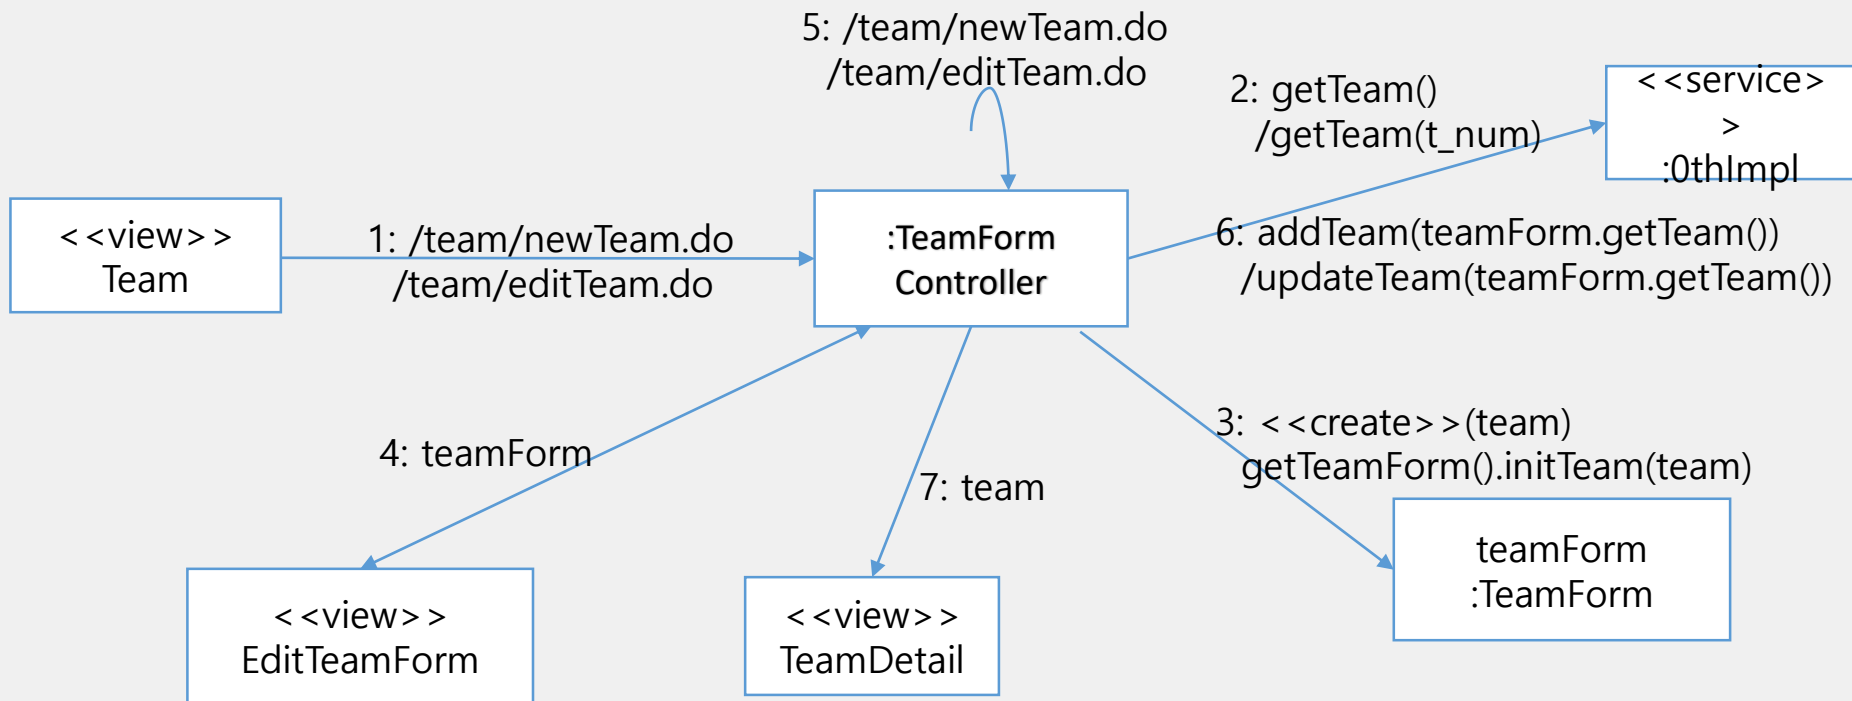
5: /team/newTeam.do
/team/editTeam.do

2: getTeam()
/getTeam(t_num)

<<service>
>
:0thImpl

<<view>>
Team

1: /team/newTeam.do
/team/editTeam.do

:TeamForm
Controller

6: addTeam(teamForm.getTeam())
/updateTeam(teamForm.getTeam())

4: teamForm

7: team

3: <<create>>(team)
getTeamForm().initTeam(team)

teamForm
:TeamForm

<<view>>
EditTeamForm

<<view>>
TeamDetail